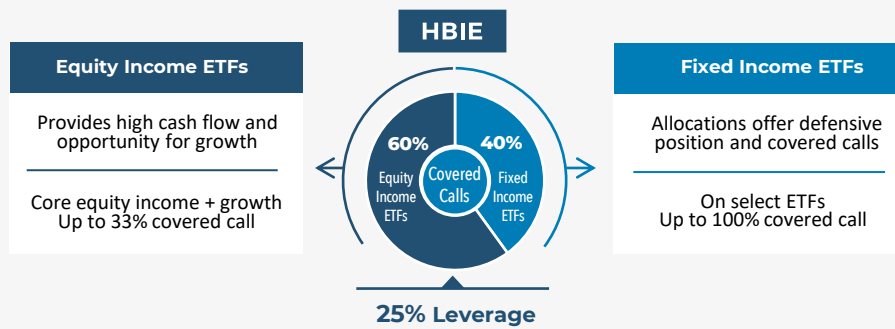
HBIE

Equity Income ETFs

Provides high cash flow and opportunity for growth

Core equity income + growth
Up to 33% covered call

60%
Equity Income ETFs

Covered Calls

40%
Fixed Income ETFs

Fixed Income ETFs

Allocations offer defensive position and covered calls

On select ETFs
Up to 100% covered call

25% Leverage